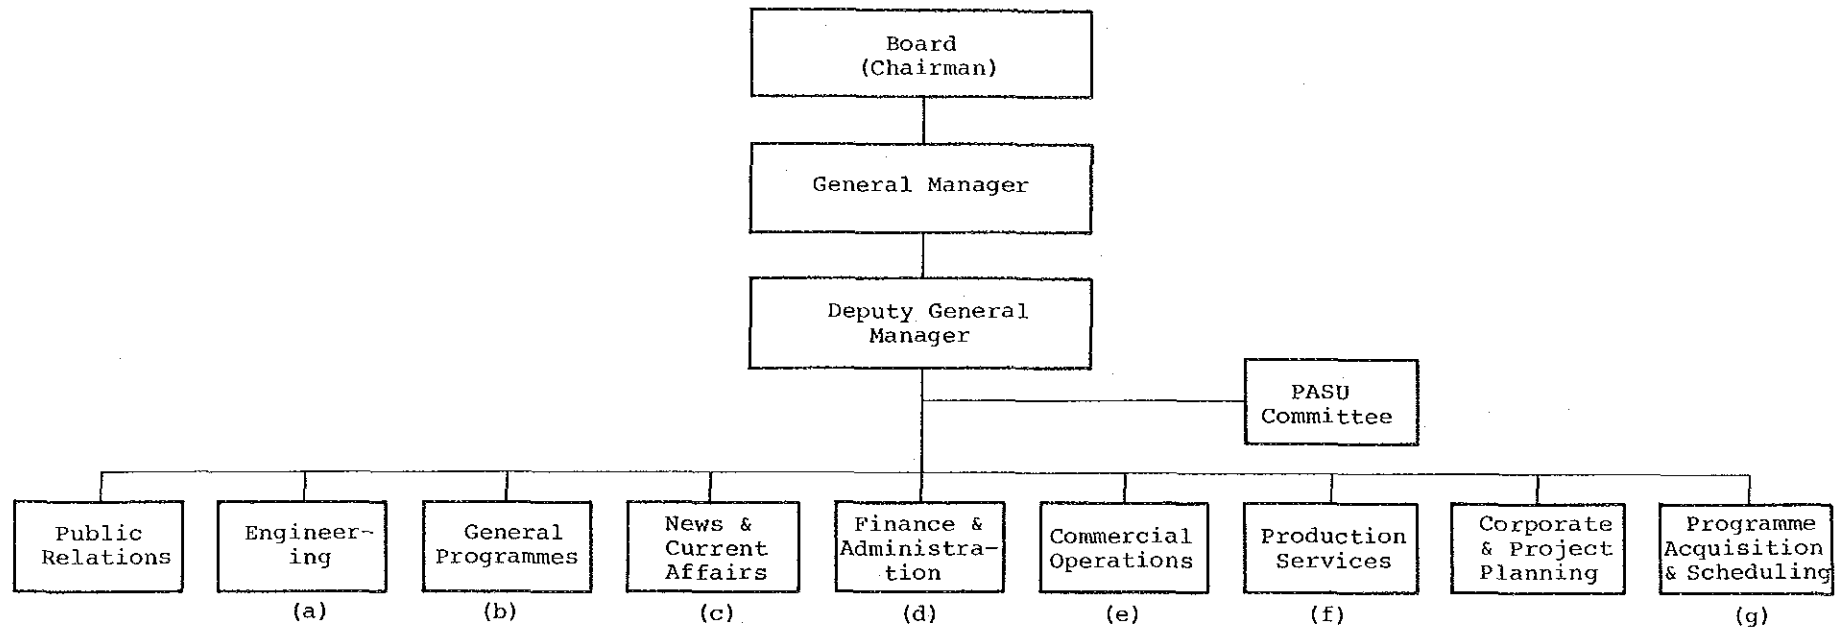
Board
(Chairman)

General Manager

Deputy General
Manager

PASU
Committee

Public Relations

Engineering
(a)

General Programmes
(b)

News & Current Affairs
(c)

Finance & Administration
(d)

Commercial Operations
(e)

Production Services
(f)

Corporate & Project Planning

Programme Acquisition & Scheduling
(g)